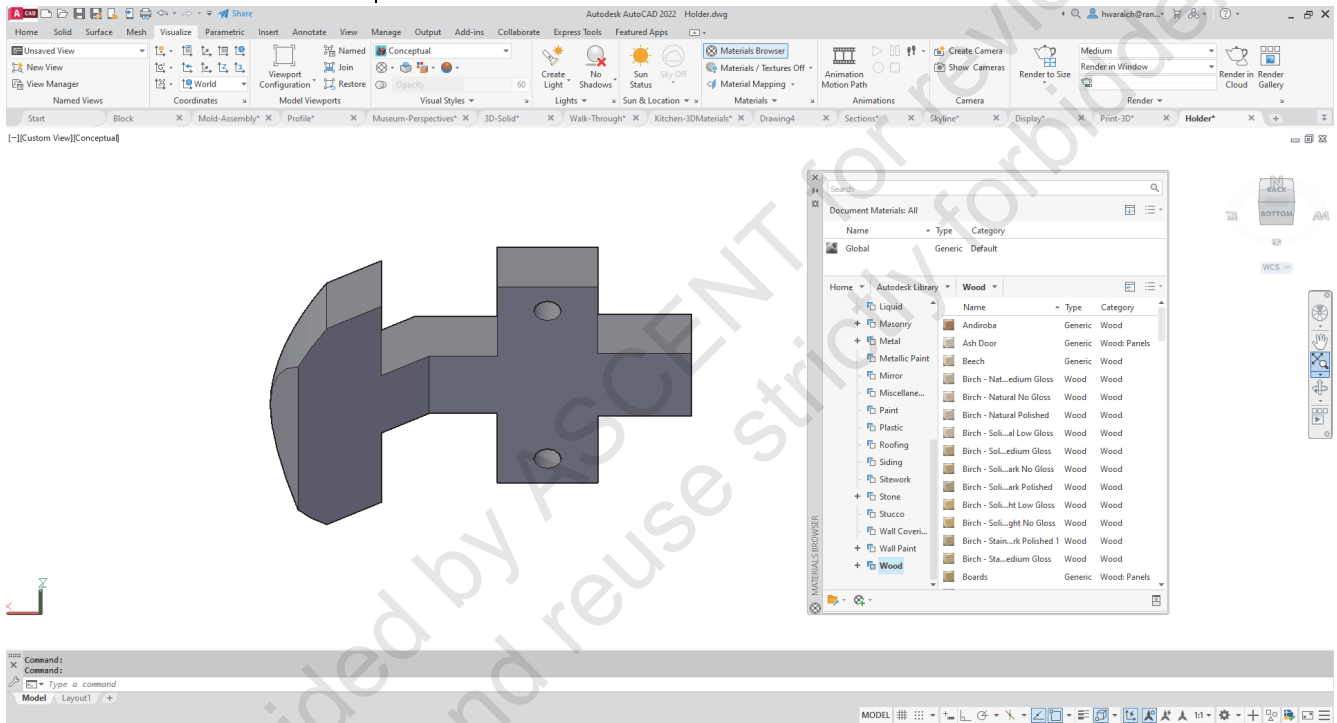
Autodesk AutoCAD 2022 Holder.dwg

Share

hwaraich@ran...

Home Solid Surface Mesh Visualize Parametric Insert Annotate View Manage Output Add-ins Collaborate Express Tools Featured Apps

Unsaved View
New View
View Manager
Named Views

World
Coordinates

Viewport Configuration
Named
Join
Restore
Model Viewports

Conceptual
Opacity 60
Visual Styles

Create Light
No Shadows
Lights

Sun Status
Sky Off
Sun & Location

Materials Browser
Materials / Textures Off
Material Mapping
Materials

Animation Motion Path
Animations

Create Camera
Show Cameras
Camera

Render to Size
Medium
Render in Window
Render in Cloud
Render Gallery
Render

Start Block Mold-Assembly* Profile* Museum-Perspectives* 3D-Solid* Walk-Through* Kitchen-3DMaterials* Drawing4 Sections* Skyline* Display* Print-3D* Holder*

[–][Custom View][Conceptual]

Search

Document Materials: All

| Name | Type | Category |
|---|---|---|
| Global | Generic | Default |

Home Autodesk Library Wood

Liquid
Masonry
Metal
Metallic Paint
Mirror
Miscellane...
Paint
Plastic
Roofing
Siding
Sitework
Stone
Stucco
Wall Coveri...
Wall Paint
Wood

| Name | Type | Category |
|---|---|---|
| Andiroba | Generic | Wood |
| Ash Door | Generic | Wood: Panels |
| Beech | Generic | Wood |
| Birch - Nat...edium Gloss | Wood | Wood |
| Birch - Natural No Gloss | Wood | Wood |
| Birch - Natural Polished | Wood | Wood |
| Birch - Soli...al Low Gloss | Wood | Wood |
| Birch - Sol...edium Gloss | Wood | Wood |
| Birch - Soli...ark No Gloss | Wood | Wood |
| Birch - Soli...ark Polished | Wood | Wood |
| Birch - Soli...ht Low Gloss | Wood | Wood |
| Birch - Soli...ght No Gloss | Wood | Wood |
| Birch - Stain...rk Polished 1 | Wood | Wood |
| Birch - Sta...edium Gloss | Wood | Wood |
| Boards | Generic | Wood: Panels |

MATERIALS BROWSER

BACK
BOTTOM
WCS

Command:
Command:
Type a command

Model Layout1

MODEL 1:1

Provided by ASCENT for review and reuse strictly forbidden